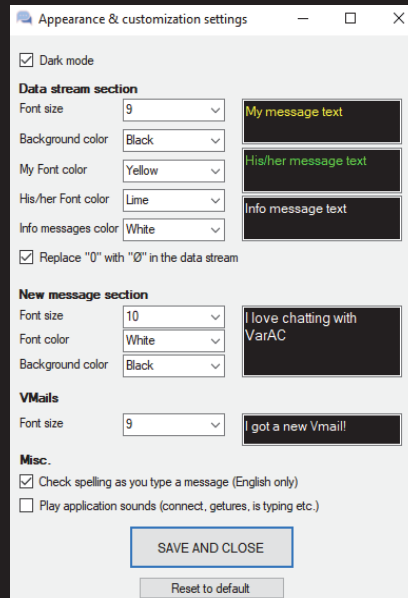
Appearance & customization settings

Dark mode

Data stream section

Font size 9

Background color Black

My Font color Yellow

His/her Font color Lime

Info messages color White

My message text

His/her message text

Info message text

Replace "0" with "Ø" in the data stream

New message section

Font size 10

Font color White

Background color Black

I love chatting with VarAC

VMails

Font size 9

I got a new Vmail!

Misc.

Check spelling as you type a message (English only)

Play application sounds (connect, getures, is typing etc.)

SAVE AND CLOSE

Reset to default